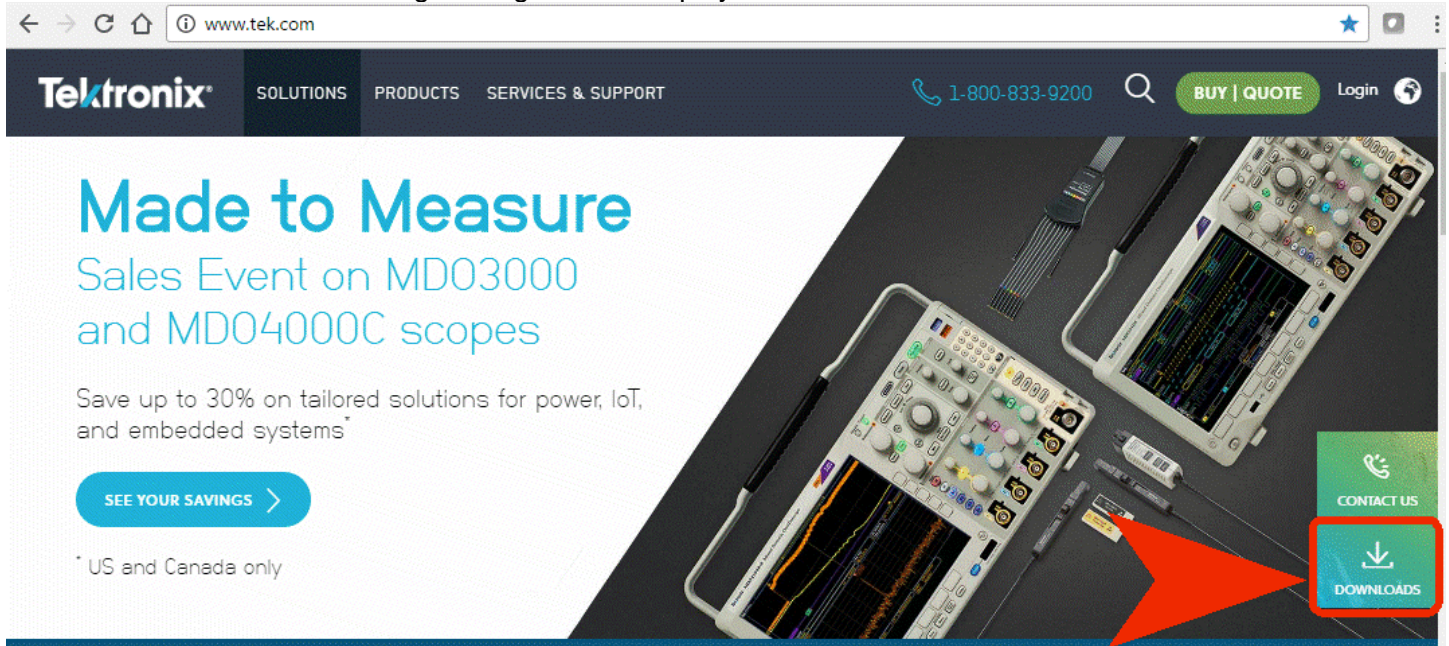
www.tek.com

Tektronix

SOLUTIONS PRODUCTS SERVICES & SUPPORT

1-800-833-9200

BUY | QUOTE

Login

Made to Measure

Sales Event on MDO3000 and MDO4000C scopes

Save up to 30% on tailored solutions for power, IoT, and embedded systems*

SEE YOUR SAVINGS

* US and Canada only

CONTACT US

DOWNLOADS